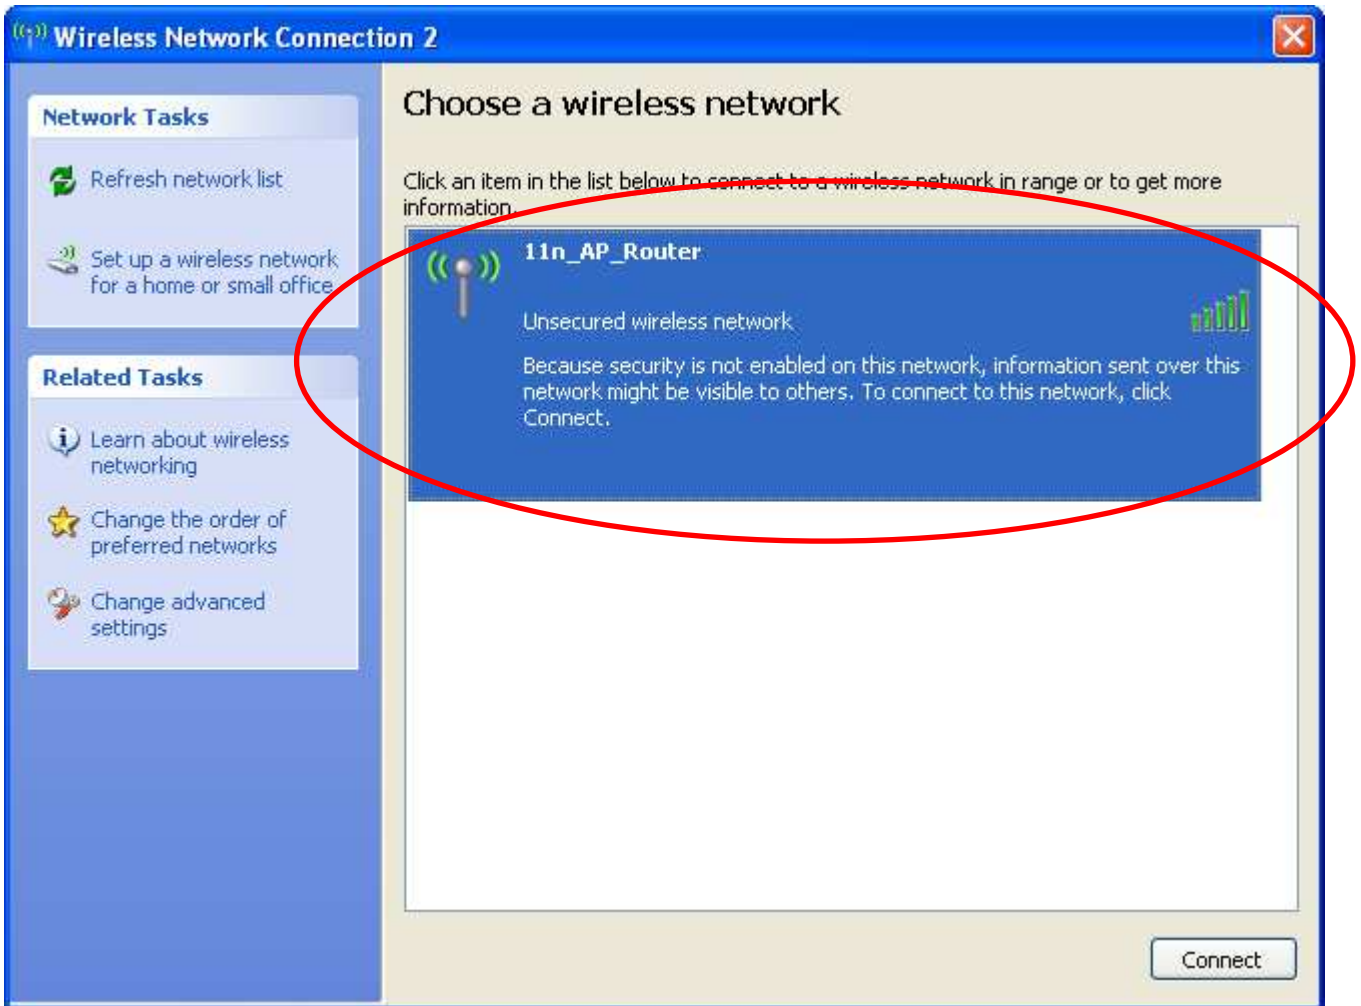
Wireless Network Connection 2

Network Tasks

Refresh network list

Set up a wireless network for a home or small office

Related Tasks

Learn about wireless networking

Change the order of preferred networks

Change advanced settings

Choose a wireless network

Click an item in the list below to connect to a wireless network in range or to get more information.

11n_AP_Router

Unsecured wireless network

Because security is not enabled on this network, information sent over this network might be visible to others. To connect to this network, click Connect.

Connect